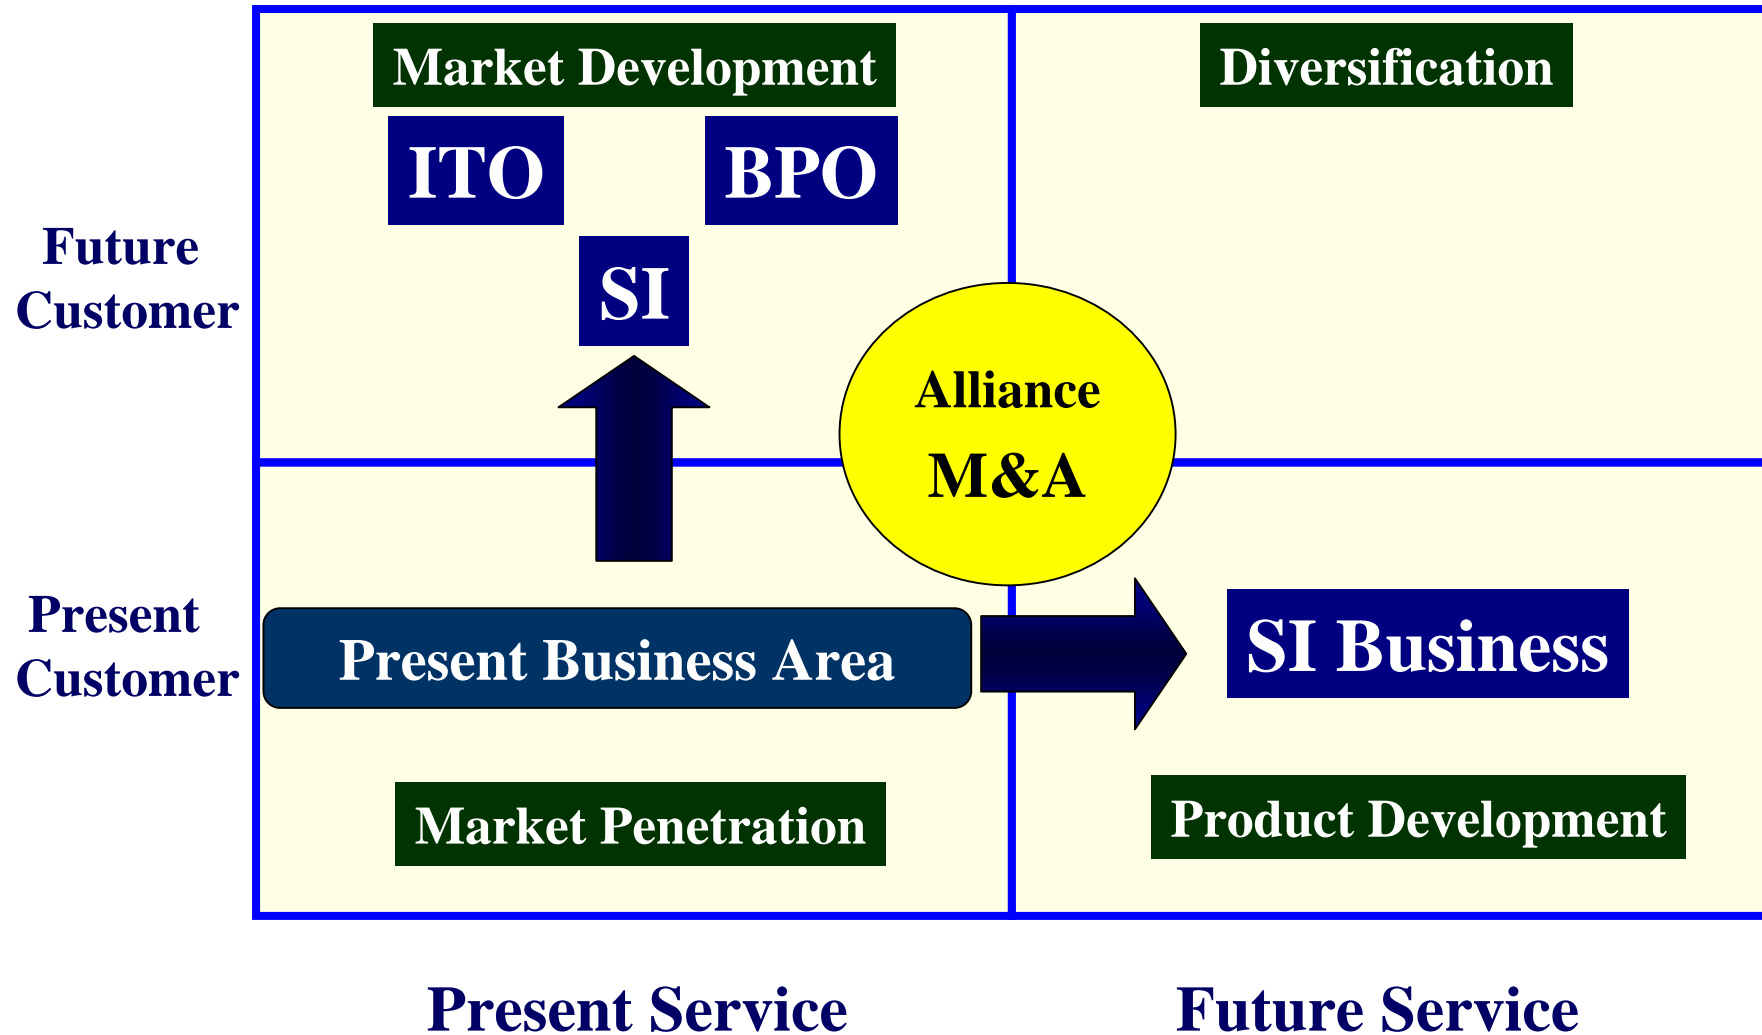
Market Development

Diversification

ITO

BPO

SI

Future Customer

Alliance

M&A

Present Customer

Present Business Area

SI Business

Market Penetration

Product Development

Present Service

Future Service